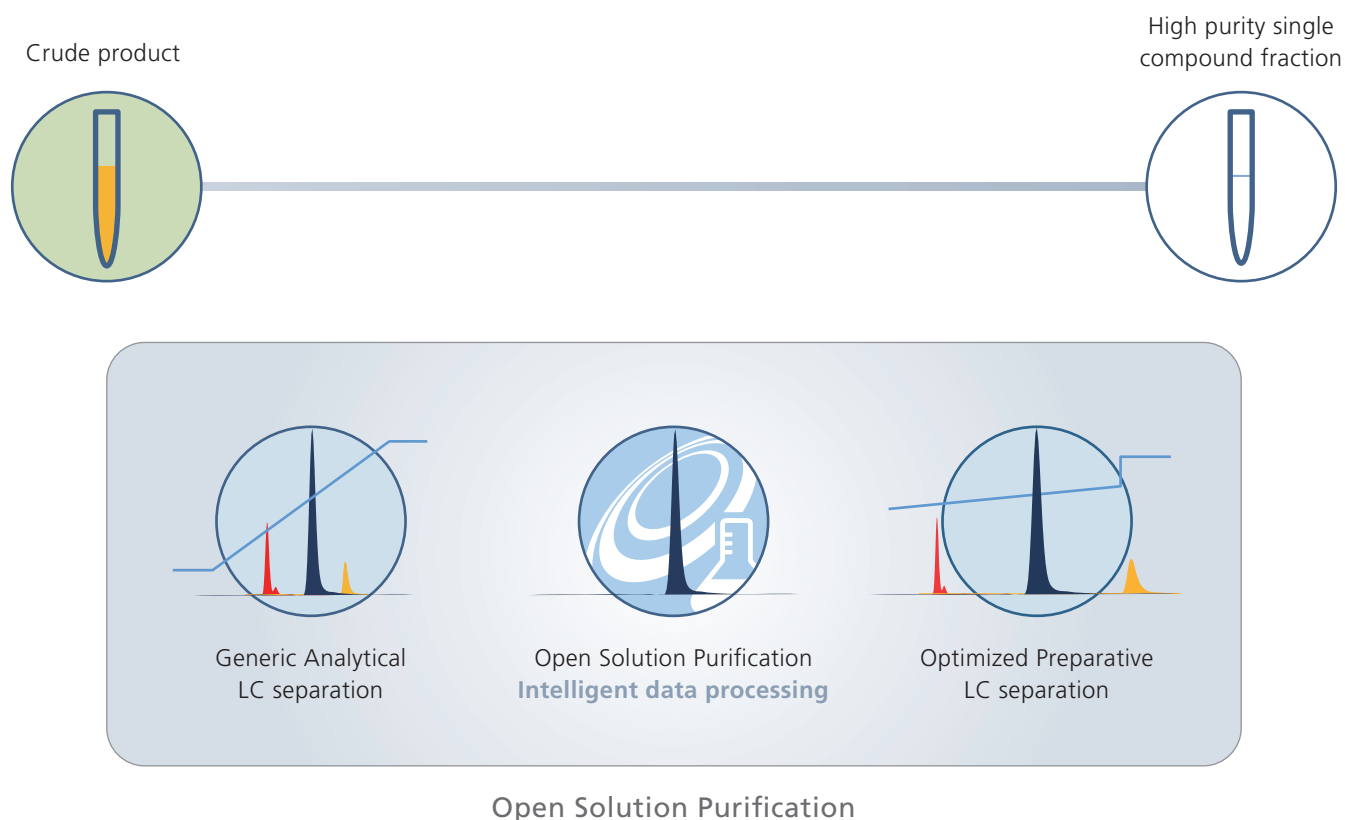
Crude product

High purity single compound fraction

Generic Analytical LC separation

Open Solution Purification
Intelligent data processing

Optimized Preparative LC separation

Open Solution Purification